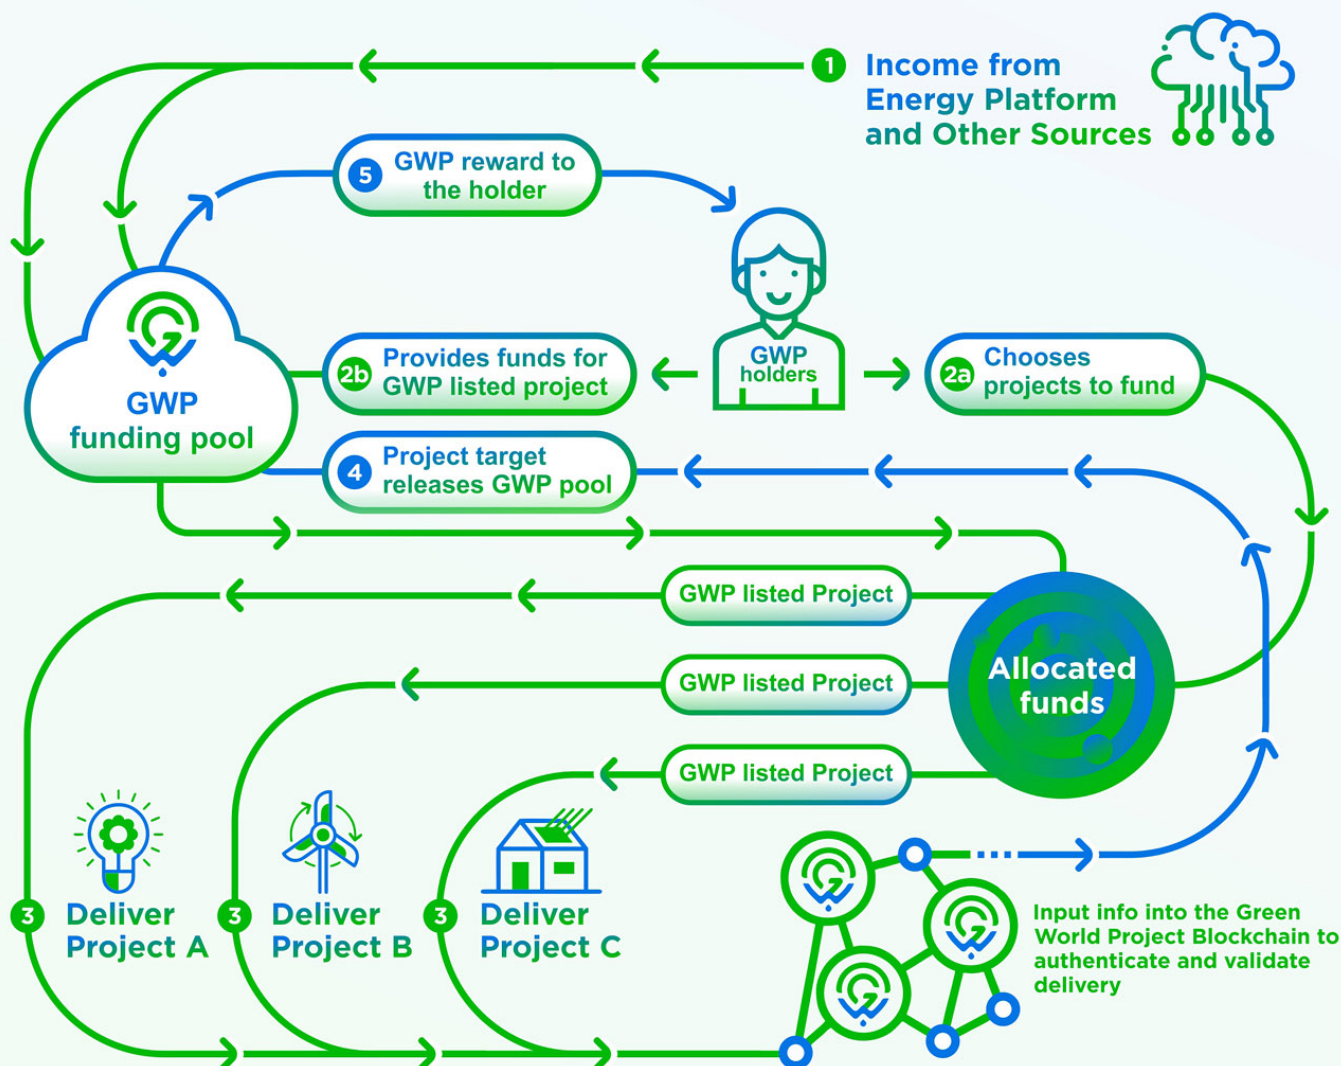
1 Income from Energy Platform and Other Sources

5 GWP reward to the holder

GWP funding pool

GWP holders

2b Provides funds for GWP listed project

2a Chooses projects to fund

4 Project target releases GWP pool

GWP listed Project

GWP listed Project

GWP listed Project

Allocated funds

3 Deliver Project A

3 Deliver Project B

3 Deliver Project C

Input info into the Green World Project Blockchain to authenticate and validate delivery